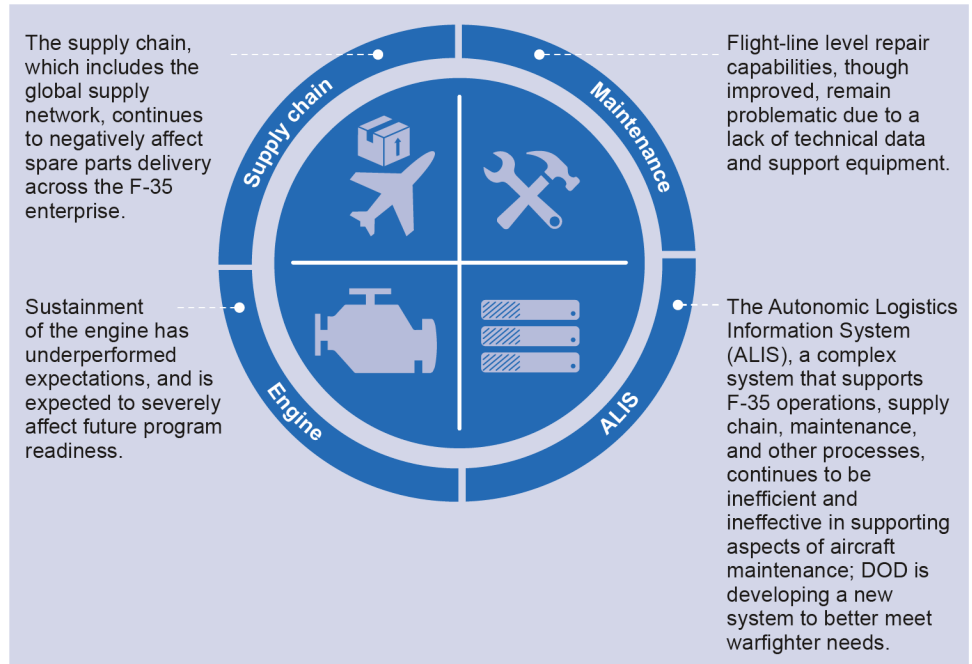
The supply chain, which includes the global supply network, continues to negatively affect spare parts delivery across the F-35 enterprise.

Supply chain

Maintenance

Flight-line level repair capabilities, though improved, remain problematic due to a lack of technical data and support equipment.

Sustainment of the engine has underperformed expectations, and is expected to severely affect future program readiness.

Engine

ALIS

The Autonomic Logistics Information System (ALIS), a complex system that supports F-35 operations, supply chain, maintenance, and other processes, continues to be inefficient and ineffective in supporting aspects of aircraft maintenance; DOD is developing a new system to better meet warfighter needs.